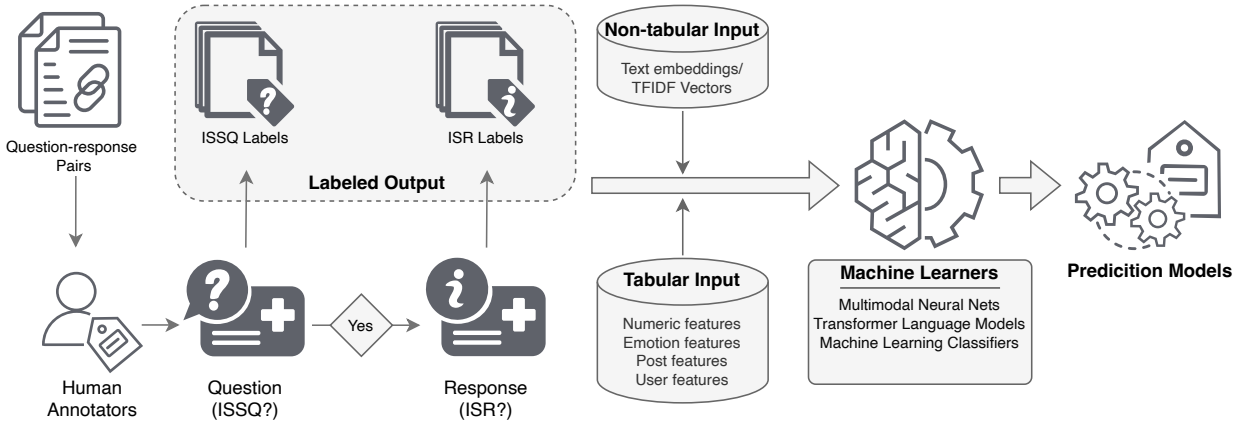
Question-response Pairs

ISSQ Labels

ISR Labels

Labeled Output

Non-tabular Input

Text embeddings/ TFIDF Vectors

Human Annotators

Question (ISSQ?)

Yes

Response (ISR?)

Tabular Input

Numeric features
Emotion features
Post features
User features

Machine Learners

Multimodal Neural Nets
Transformer Language Models
Machine Learning Classifiers

Predicition Models